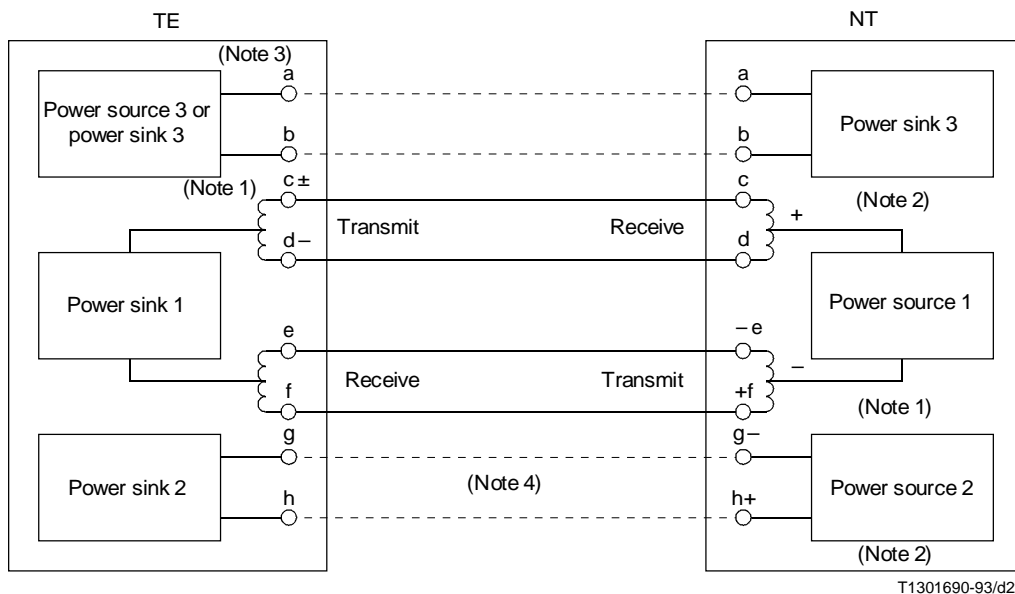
TE

NT

(Note 3)

a

b

Power source 3 or power sink 3

(Note 1)

c ±

d –

Transmit

Receive

Power sink 1

e

f

Receive

Transmit

g

h

Power sink 2

(Note 4)

a

b

Power sink 3

c

d

(Note 2)

+

Power source 1

– e

+f

–

(Note 1)

g–

h+

Power source 2

(Note 2)

T1301690-93/d2